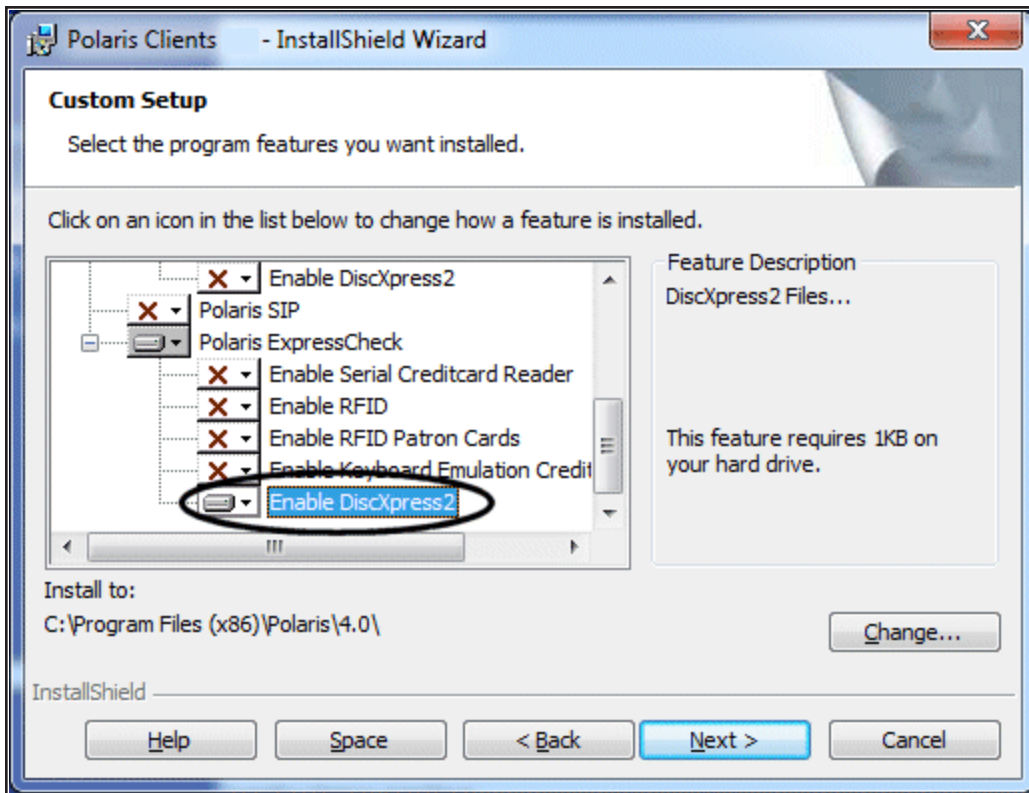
Polaris Clients - InstallShield Wizard

Custom Setup

Select the program features you want installed.

Click on an icon in the list below to change how a feature is installed.

Enable DiscXpress2
Polaris SIP
Polaris ExpressCheck
Enable Serial Creditcard Reader
Enable RFID
Enable RFID Patron Cards
Enable Keyboard Emulation Credit
Enable DiscXpress2

Feature Description
DiscXpress2 Files...

This feature requires 1KB on your hard drive.

Install to:
C:\Program Files (x86)\Polaris\4.0\

Change...

InstallShield

Help Space < Back Next > Cancel